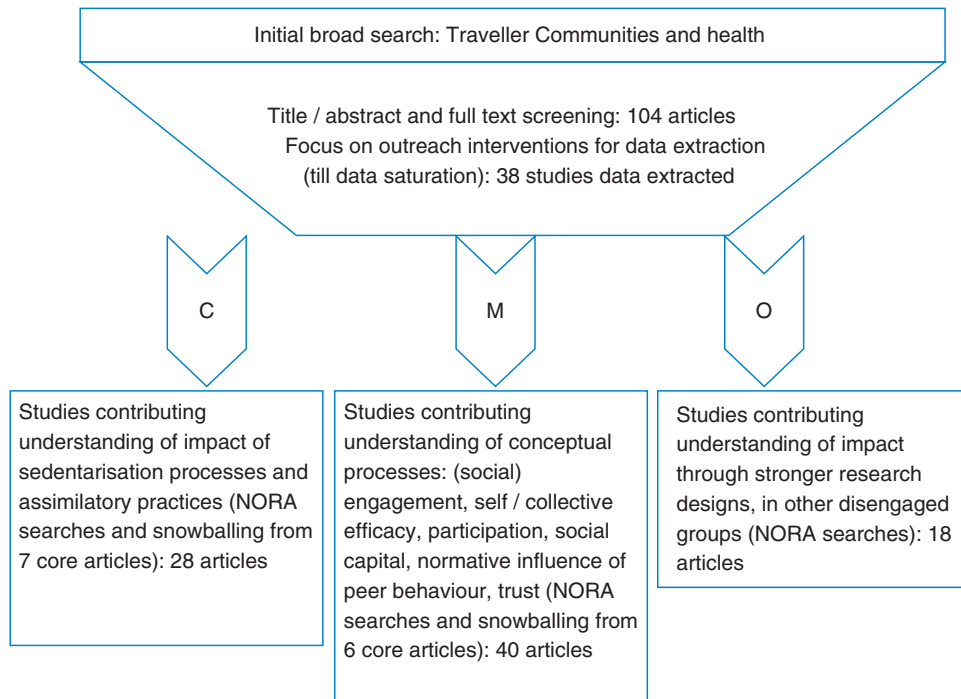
Initial broad search: Traveller Communities and health

Title / abstract and full text screening: 104 articles
Focus on outreach interventions for data extraction (till data saturation): 38 studies data extracted

C

M

O

Studies contributing understanding of impact of sedentarisation processes and assimilatory practices (NORA searches and snowballing from 7 core articles): 28 articles

Studies contributing understanding of conceptual processes: (social) engagement, self / collective efficacy, participation, social capital, normative influence of peer behaviour, trust (NORA searches and snowballing from 6 core articles): 40 articles

Studies contributing understanding of impact through stronger research designs, in other disengaged groups (NORA searches): 18 articles